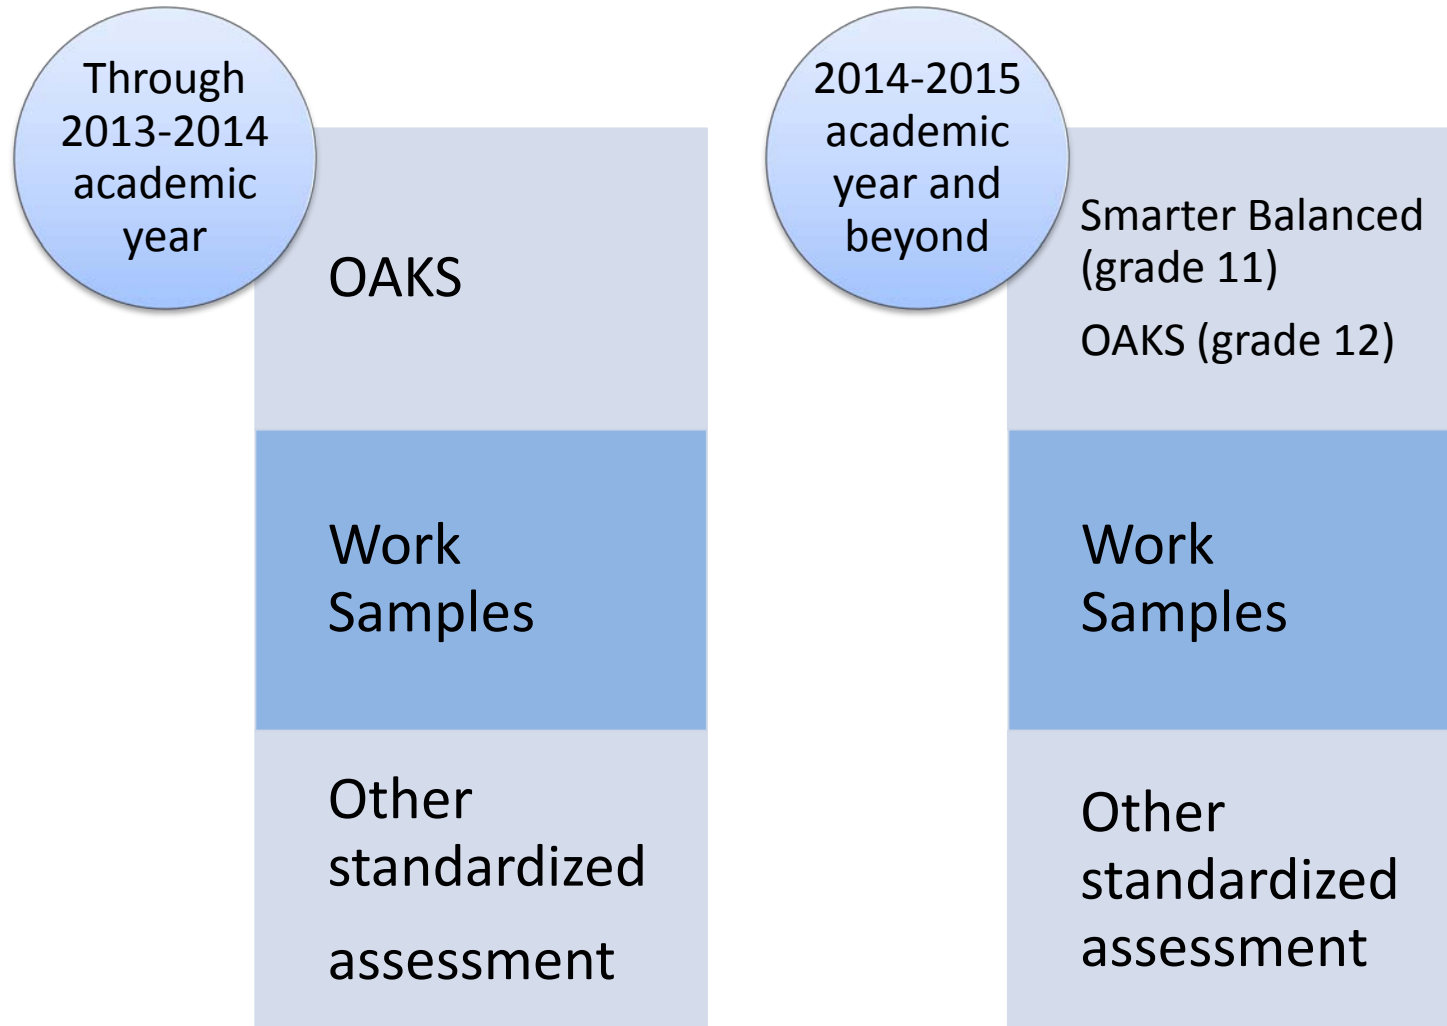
Through 2013-2014 academic year

OAKS

Work Samples

Other standardized assessment

2014-2015 academic year and beyond

Smarter Balanced (grade 11)

OAKS (grade 12)

Work Samples

Other standardized assessment